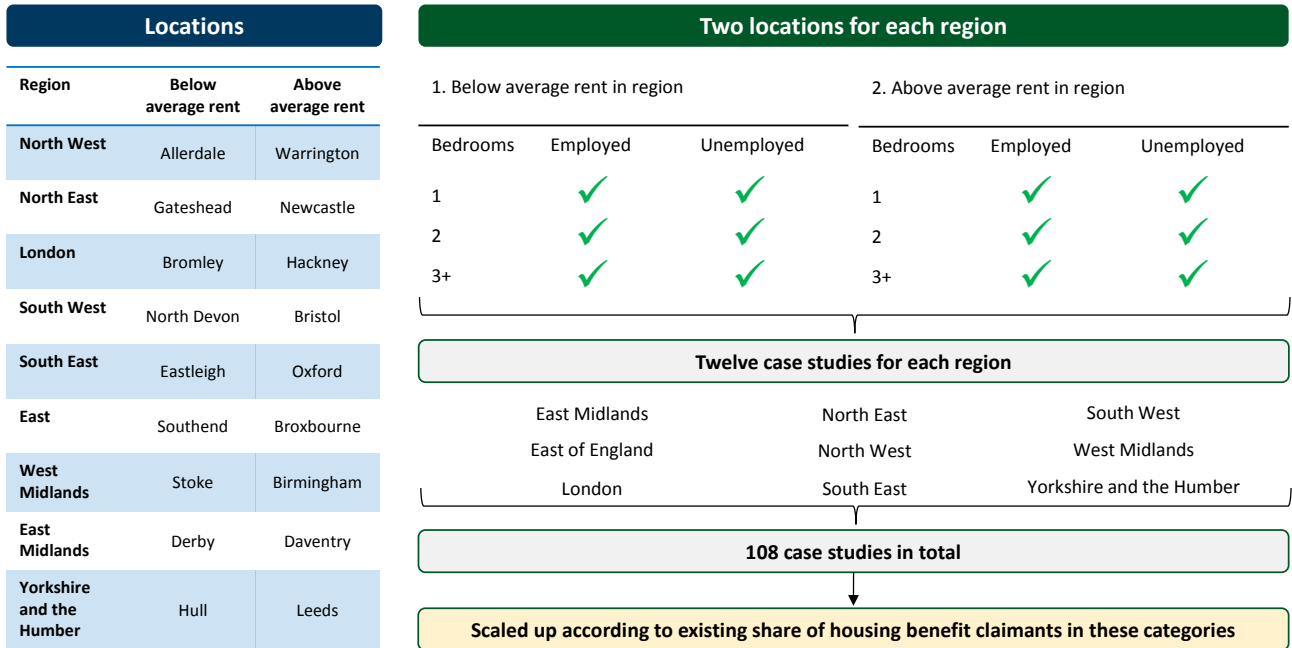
Locations

| Region | Below average rent | Above average rent |
|---|---|---|
| North West | Allerdale | Warrington |
| North East | Gateshead | Newcastle |
| London | Bromley | Hackney |
| South West | North Devon | Bristol |
| South East | Eastleigh | Oxford |
| East | Southend | Broxbourne |
| West Midlands | Stoke | Birmingham |
| East Midlands | Derby | Daventry |
| Yorkshire and the Humber | Hull | Leeds |

Two locations for each region

1. Below average rent in region

| Bedrooms | Employed | Unemployed |
|---|---|---|
| 1 | ✓ | ✓ |
| 2 | ✓ | ✓ |
| 3+ | ✓ | ✓ |

2. Above average rent in region

| Bedrooms | Employed | Unemployed |
|---|---|---|
| 1 | ✓ | ✓ |
| 2 | ✓ | ✓ |
| 3+ | ✓ | ✓ |

Twelve case studies for each region

East Midlands
East of England
London

North East
North West
South East

South West
West Midlands
Yorkshire and the Humber

108 case studies in total

Scaled up according to existing share of housing benefit claimants in these categories